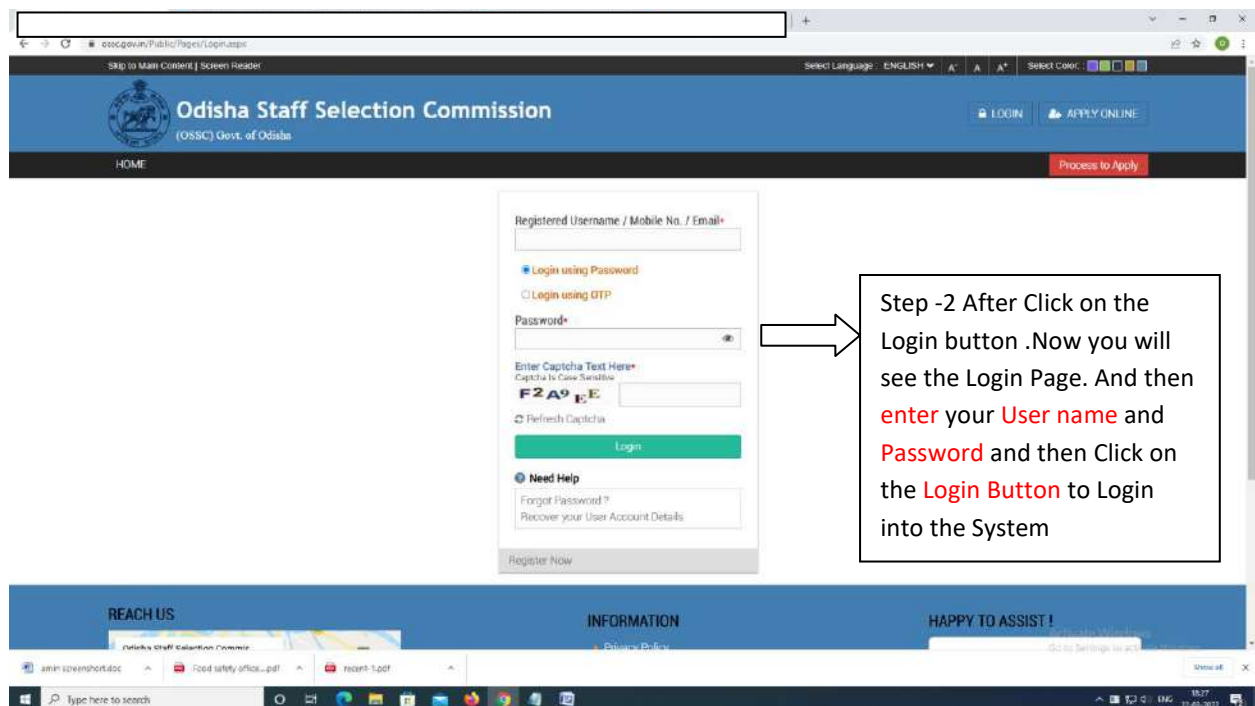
ossc.gov.in/Public/Pages/Login.aspx

Skip to Main Content | Screen Reader

Select Language : ENGLISH A- A A+ Select Color :

Odisha Staff Selection Commission
(OSSC) Govt. of Odisha

LOGIN APPLY ONLINE

HOME

Process to Apply

Registered Username / Mobile No. / Email*

Login using Password

Login using OTP

Password*

Enter Captcha Text Here*
Captcha Is Case Sensitive

F2A9EE

Refresh Captcha

Login

Need Help

Forgot Password ?
Recover your User Account Details

Register Now

Step -2 After Click on the Login button .Now you will see the Login Page. And then enter your User name and Password and then Click on the Login Button to Login into the System

REACH US

Odisha Staff Selection Commis

INFORMATION

Privacy Policy

HAPPY TO ASSIST !

Activate Windows
Go to Settings to activate Windows.

amin screenshot.doc

Food safety office....pdf

recent-1.pdf

Show all

Type here to search

ENG